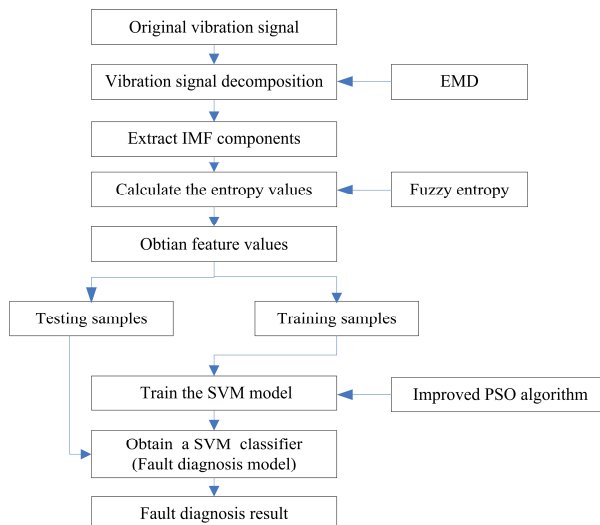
Original vibration signal

Vibration signal decomposition

EMD

Extract IMF components

Calculate the entropy values

Fuzzy entropy

Obtian feature values

Testing samples

Training samples

Train the SVM model

Improved PSO algorithm

Obtain a SVM classifier
(Fault diagnosis model)

Fault diagnosis result